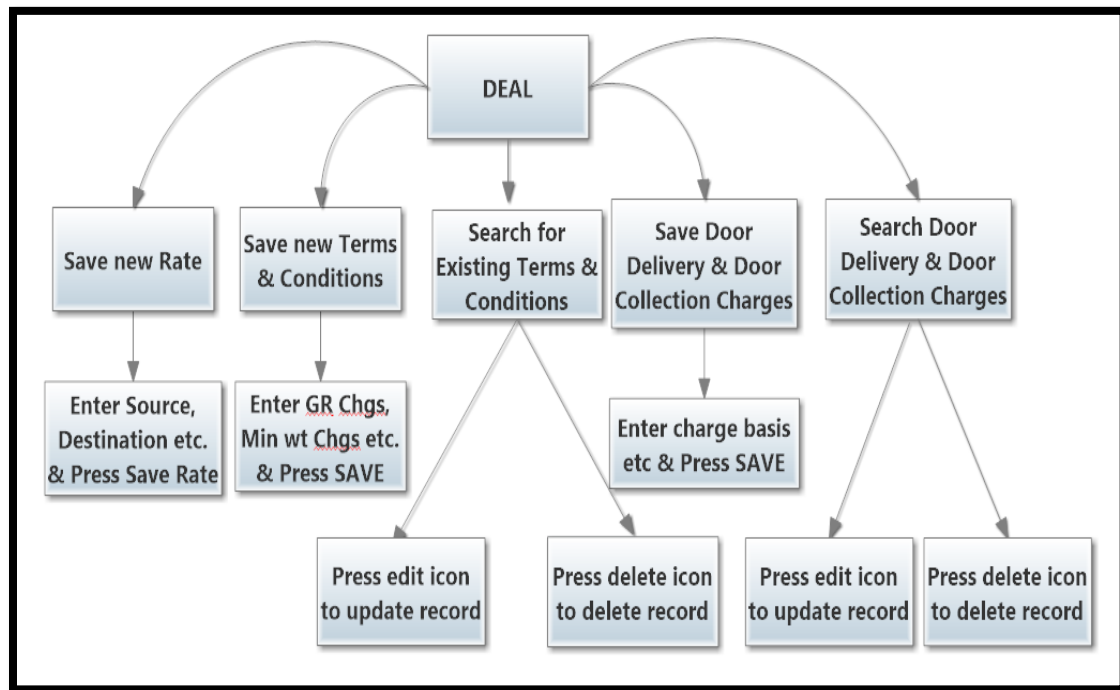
DEAL

Save new Rate

Save new Terms & Conditions

Search for Existing Terms & Conditions

Save Door Delivery & Door Collection Charges

Search Door Delivery & Door Collection Charges

Enter Source, Destination etc. & Press Save Rate

Enter GR Chgs, Min wt Chgs etc. & Press SAVE

Enter charge basis etc & Press SAVE

Press edit icon to update record

Press delete icon to delete record

Press edit icon to update record

Press delete icon to delete record